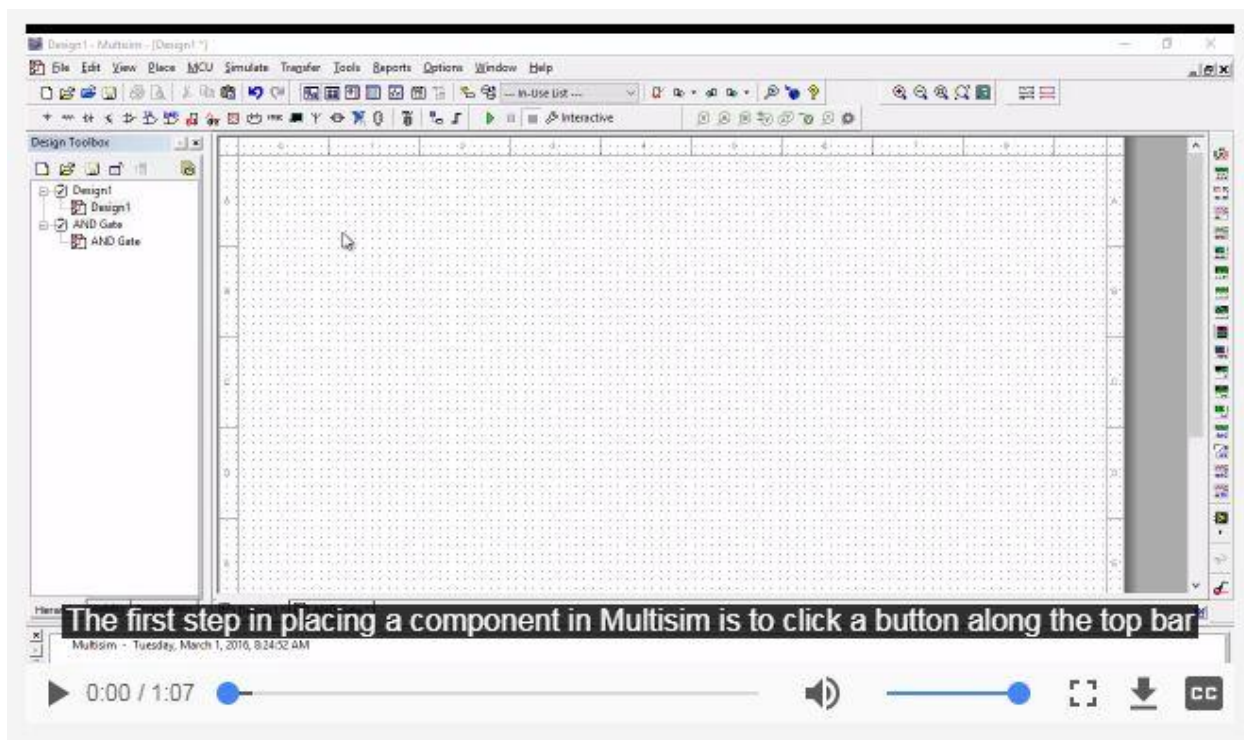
Design1 - Multisim - [Design1 *]

File Edit View Place MCU Simulate Transfer Tools Reports Options Window Help

--- In-Use List ---

Interactive

Design Toolbox

Design1
Design1
AND Gate
AND Gate

The first step in placing a component in Multisim is to click a button along the top bar

Multisim - Tuesday, March 1, 2016, 8:24:52 AM

0:00 / 1:07

CC